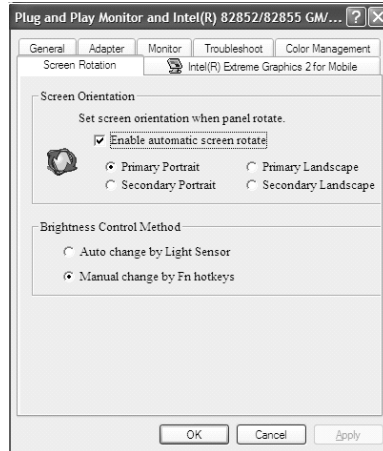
Plug and Play Monitor and Intel(R) 82852/82855 GM/... ? X

General | Adapter | Monitor | Troubleshoot | Color Management
Screen Rotation | Intel(R) Extreme Graphics 2 for Mobile

Screen Orientation
Set screen orientation when panel rotate.
☑ Enable automatic screen rotate
◉ Primary Portrait ○ Primary Landscape
○ Secondary Portrait ○ Secondary Landscape

Brightness Control Method
○ Auto change by Light Sensor
◉ Manual change by Fn hotkeys

OK | Cancel | Apply